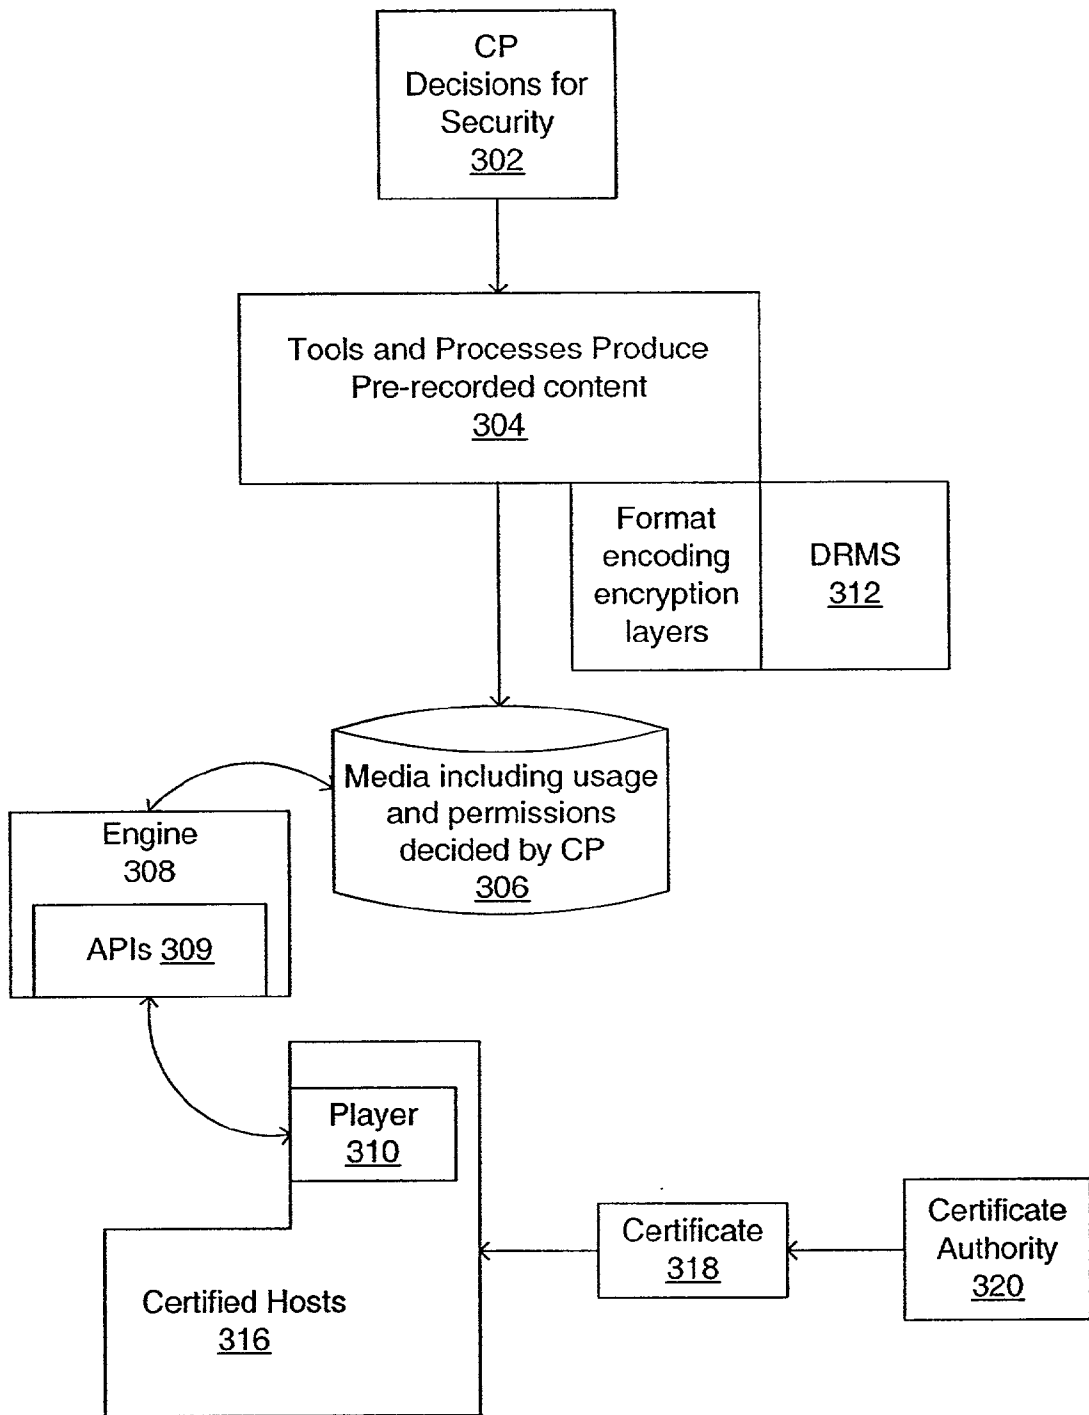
CP
Decisions for Security
302

Tools and Processes Produce Pre-recorded content
304

Format encoding encryption layers

DRMS
312

Media including usage and permissions decided by CP
306

Engine
308

APIs 309

Player
310

Certified Hosts
316

Certificate
318

Certificate Authority
320